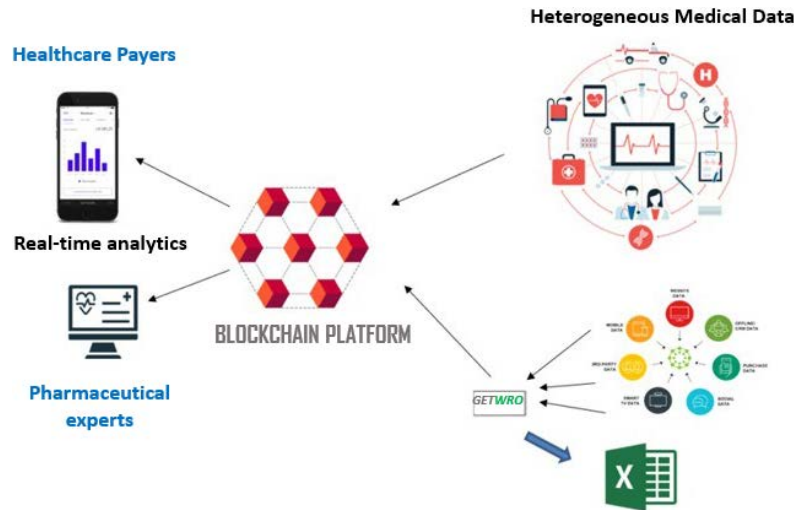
Heterogeneous Medical Data

Healthcare Payers

Real-time analytics

BLOCKCHAIN PLATFORM

Pharmaceutical experts

H

WEBSITE DATA

MOBILE DATA

OFFLINE/ CRM DATA

3RD PARTY DATA

PURCHASE DATA

SMART TV DATA

SOCIAL DATA

GETWRO

X